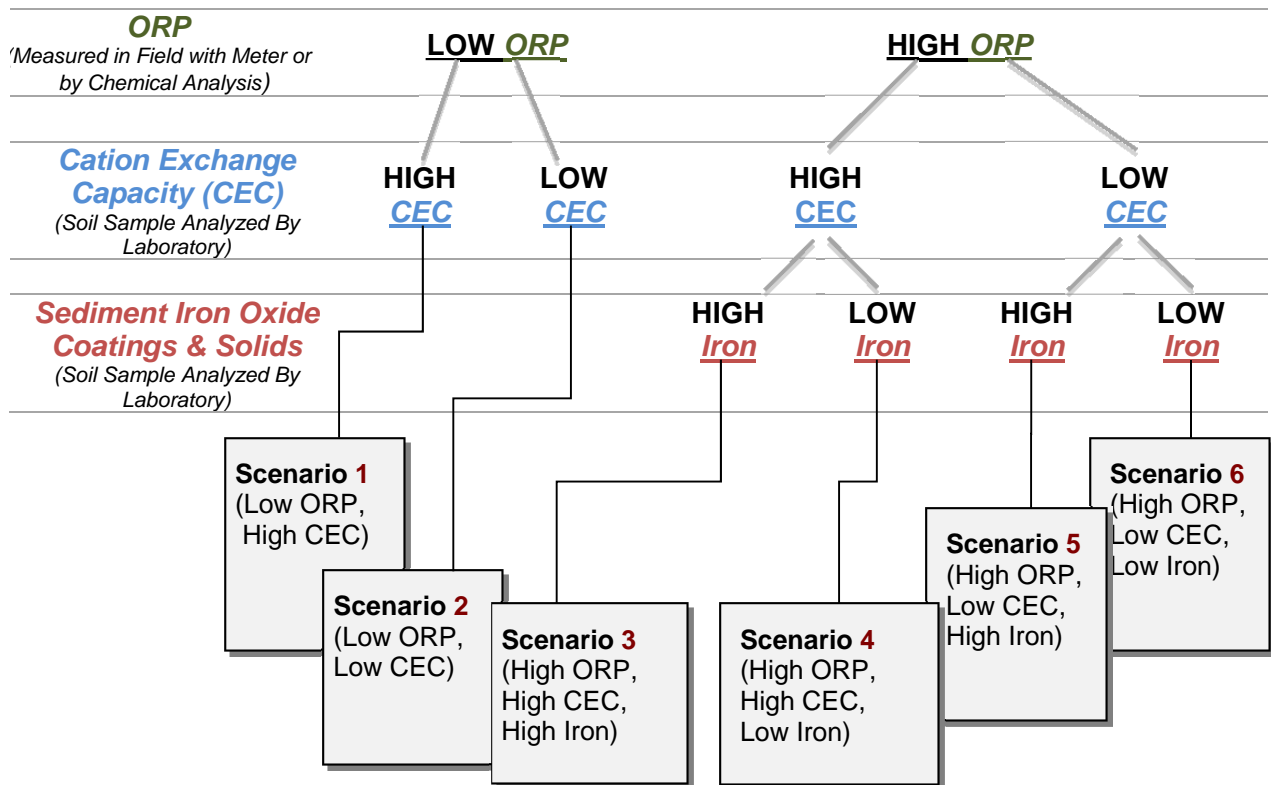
ORP
(Measured in Field with Meter or by Chemical Analysis)

LOW ORP

HIGH ORP

Cation Exchange Capacity (CEC)
(Soil Sample Analyzed By Laboratory)

HIGH CEC

LOW CEC

HIGH CEC

LOW CEC

Sediment Iron Oxide Coatings & Solids
(Soil Sample Analyzed By Laboratory)

HIGH Iron

LOW Iron

HIGH Iron

LOW Iron

Scenario 1
(Low ORP, High CEC)

Scenario 2
(Low ORP, Low CEC)

Scenario 3
(High ORP, High CEC, High Iron)

Scenario 4
(High ORP, High CEC, Low Iron)

Scenario 5
(High ORP, Low CEC, High Iron)

Scenario 6
(High ORP, Low CEC, Low Iron)